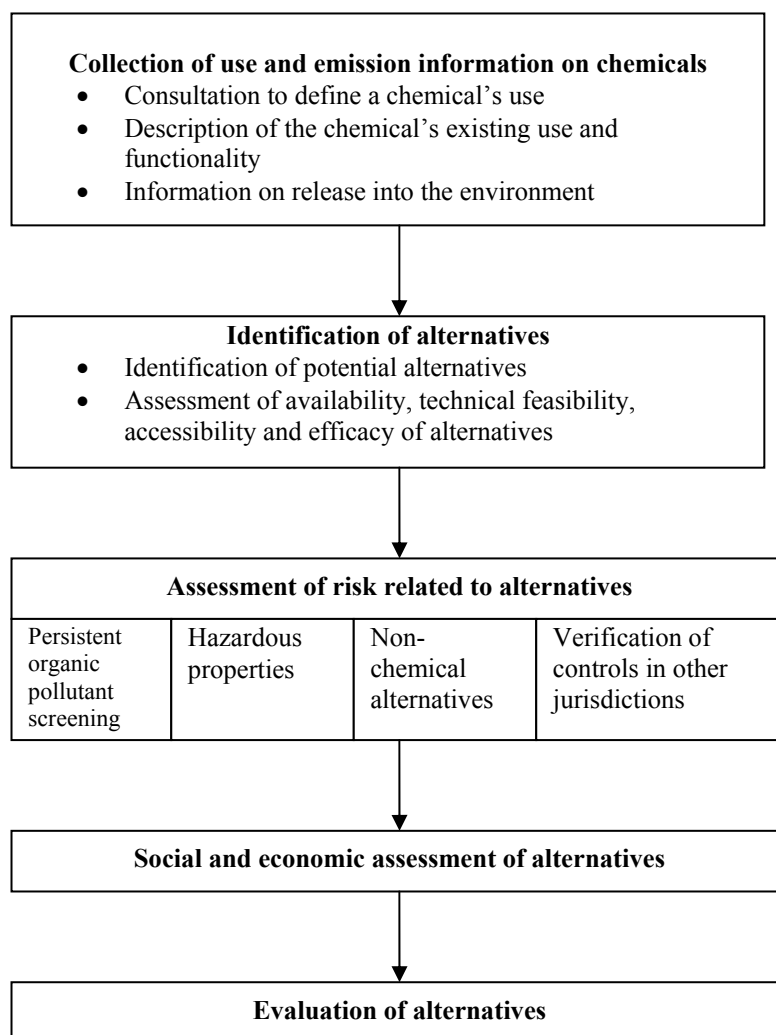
**Collection of use and emission information on chemicals**
- Consultation to define a chemical's use
- Description of the chemical's existing use and functionality
- Information on release into the environment

**Identification of alternatives**
- Identification of potential alternatives
- Assessment of availability, technical feasibility, accessibility and efficacy of alternatives

**Assessment of risk related to alternatives**

| Persistent organic pollutant screening | Hazardous properties | Non-chemical alternatives | Verification of controls in other jurisdictions |
|---|---|---|---|

**Social and economic assessment of alternatives**

**Evaluation of alternatives**